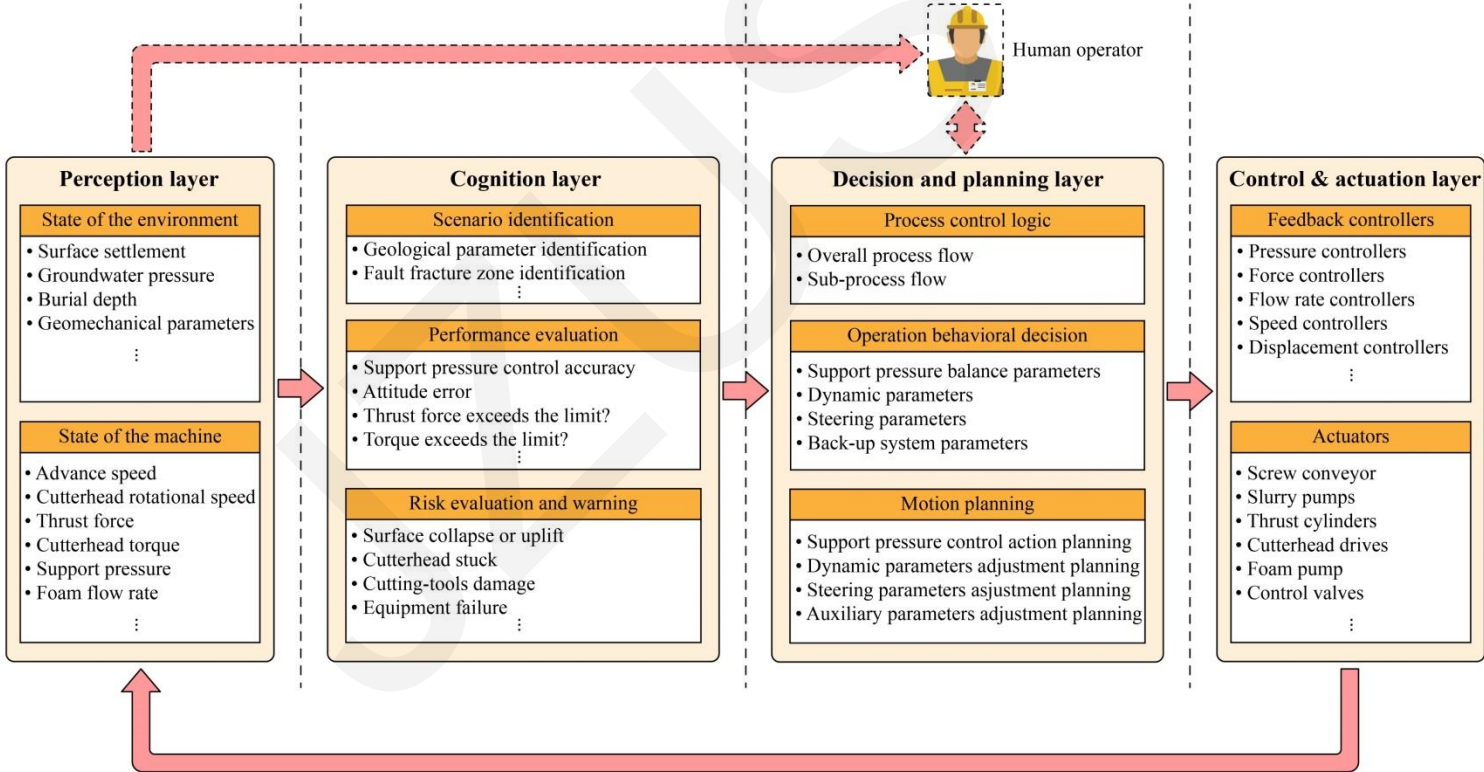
Human operator

Perception layer

State of the environment

• Surface settlement
• Groundwater pressure
• Burial depth
• Geomechanical parameters
⋮

State of the machine

• Advance speed
• Cutterhead rotational speed
• Thrust force
• Cutterhead torque
• Support pressure
• Foam flow rate
⋮

Cognition layer

Scenario identification

• Geological parameter identification
• Fault fracture zone identification
⋮

Performance evaluation

• Support pressure control accuracy
• Attitude error
• Thrust force exceeds the limit?
• Torque exceeds the limit?
⋮

Risk evaluation and warning

• Surface collapse or uplift
• Cutterhead stuck
• Cutting-tools damage
• Equipment failure
⋮

Decision and planning layer

Process control logic

• Overall process flow
• Sub-process flow

Operation behavioral decision

• Support pressure balance parameters
• Dynamic parameters
• Steering parameters
• Back-up system parameters

Motion planning

• Support pressure control action planning
• Dynamic parameters adjustment planning
• Steering parameters asjustment planning
• Auxiliary parameters adjustment planning

Control & actuation layer

Feedback controllers

• Pressure controllers
• Force controllers
• Flow rate controllers
• Speed controllers
• Displacement controllers
⋮

Actuators

• Screw conveyor
• Slurry pumps
• Thrust cylinders
• Cutterhead drives
• Foam pump
• Control valves
⋮